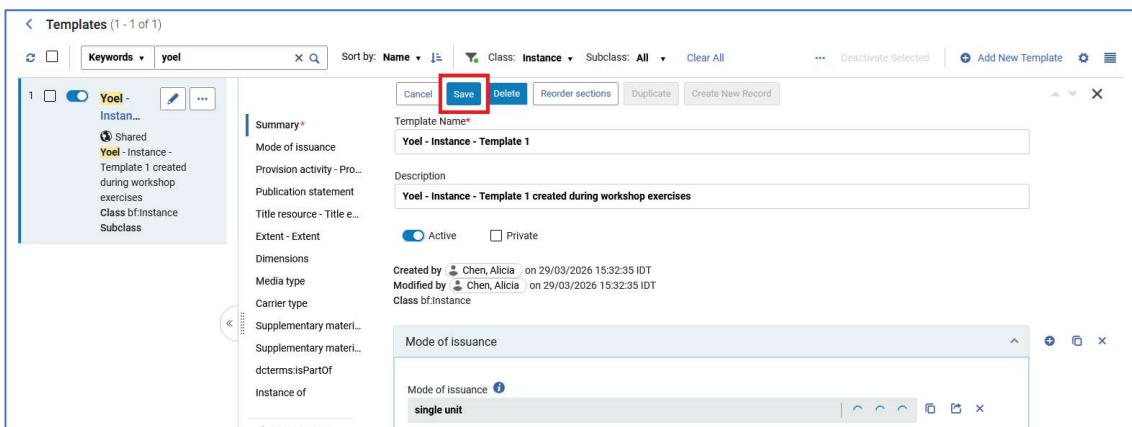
< Templates (1 - 1 of 1)

Keywords ▾ yoel × Sort by: Name ▾ Class: Instance ▾ Subclass: All ▾ Clear All ··· Deactivate Selected Add New Template

1 Yoel - Instan...
Shared
Yoel - Instance - Template 1 created during workshop exercises
Class bf:Instance
Subclass

Summary*
Mode of issuance
Provision activity - Pro...
Publication statement
Title resource - Title e...
Extent - Extent
Dimensions
Media type
Carrier type
Supplementary materi...
Supplementary materi...
dcterms:isPartOf
Instance of

Cancel Save Delete Reorder sections Duplicate Create New Record

Template Name*
Yoel - Instance - Template 1

Description
Yoel - Instance - Template 1 created during workshop exercises

Active Private

Created by Chen, Alicia on 29/03/2026 15:32:35 IDT
Modified by Chen, Alicia on 29/03/2026 15:32:35 IDT
Class bf:Instance

Mode of issuance

Mode of issuance
single unit